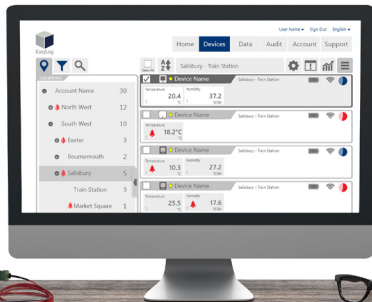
User Name ▾ Sign Out English ▾

EasyLog

Home Devices Data Audit Account Support

| Account Name | 30 |
|---|---|
| North West | 12 |
| South West | 10 |
| Exeter | 3 |
| Bournemouth | 2 |
| Salisbury | 5 |
| Train Station | 3 |
| Market Square | 1 |

Salisbury - Train Station

Device Name Salisbury - Train Station
Temperature 20.4 °C Humidity 37.2 %RH

Device Name Salisbury - Train Station
Temperature 18.2°C

Device Name Salisbury - Train Station
Temperature 10.3 °C Humidity 27.2 %RH

Device Name Salisbury - Train Station
Temperature 25.5 °C Humidity 17.6 %RH